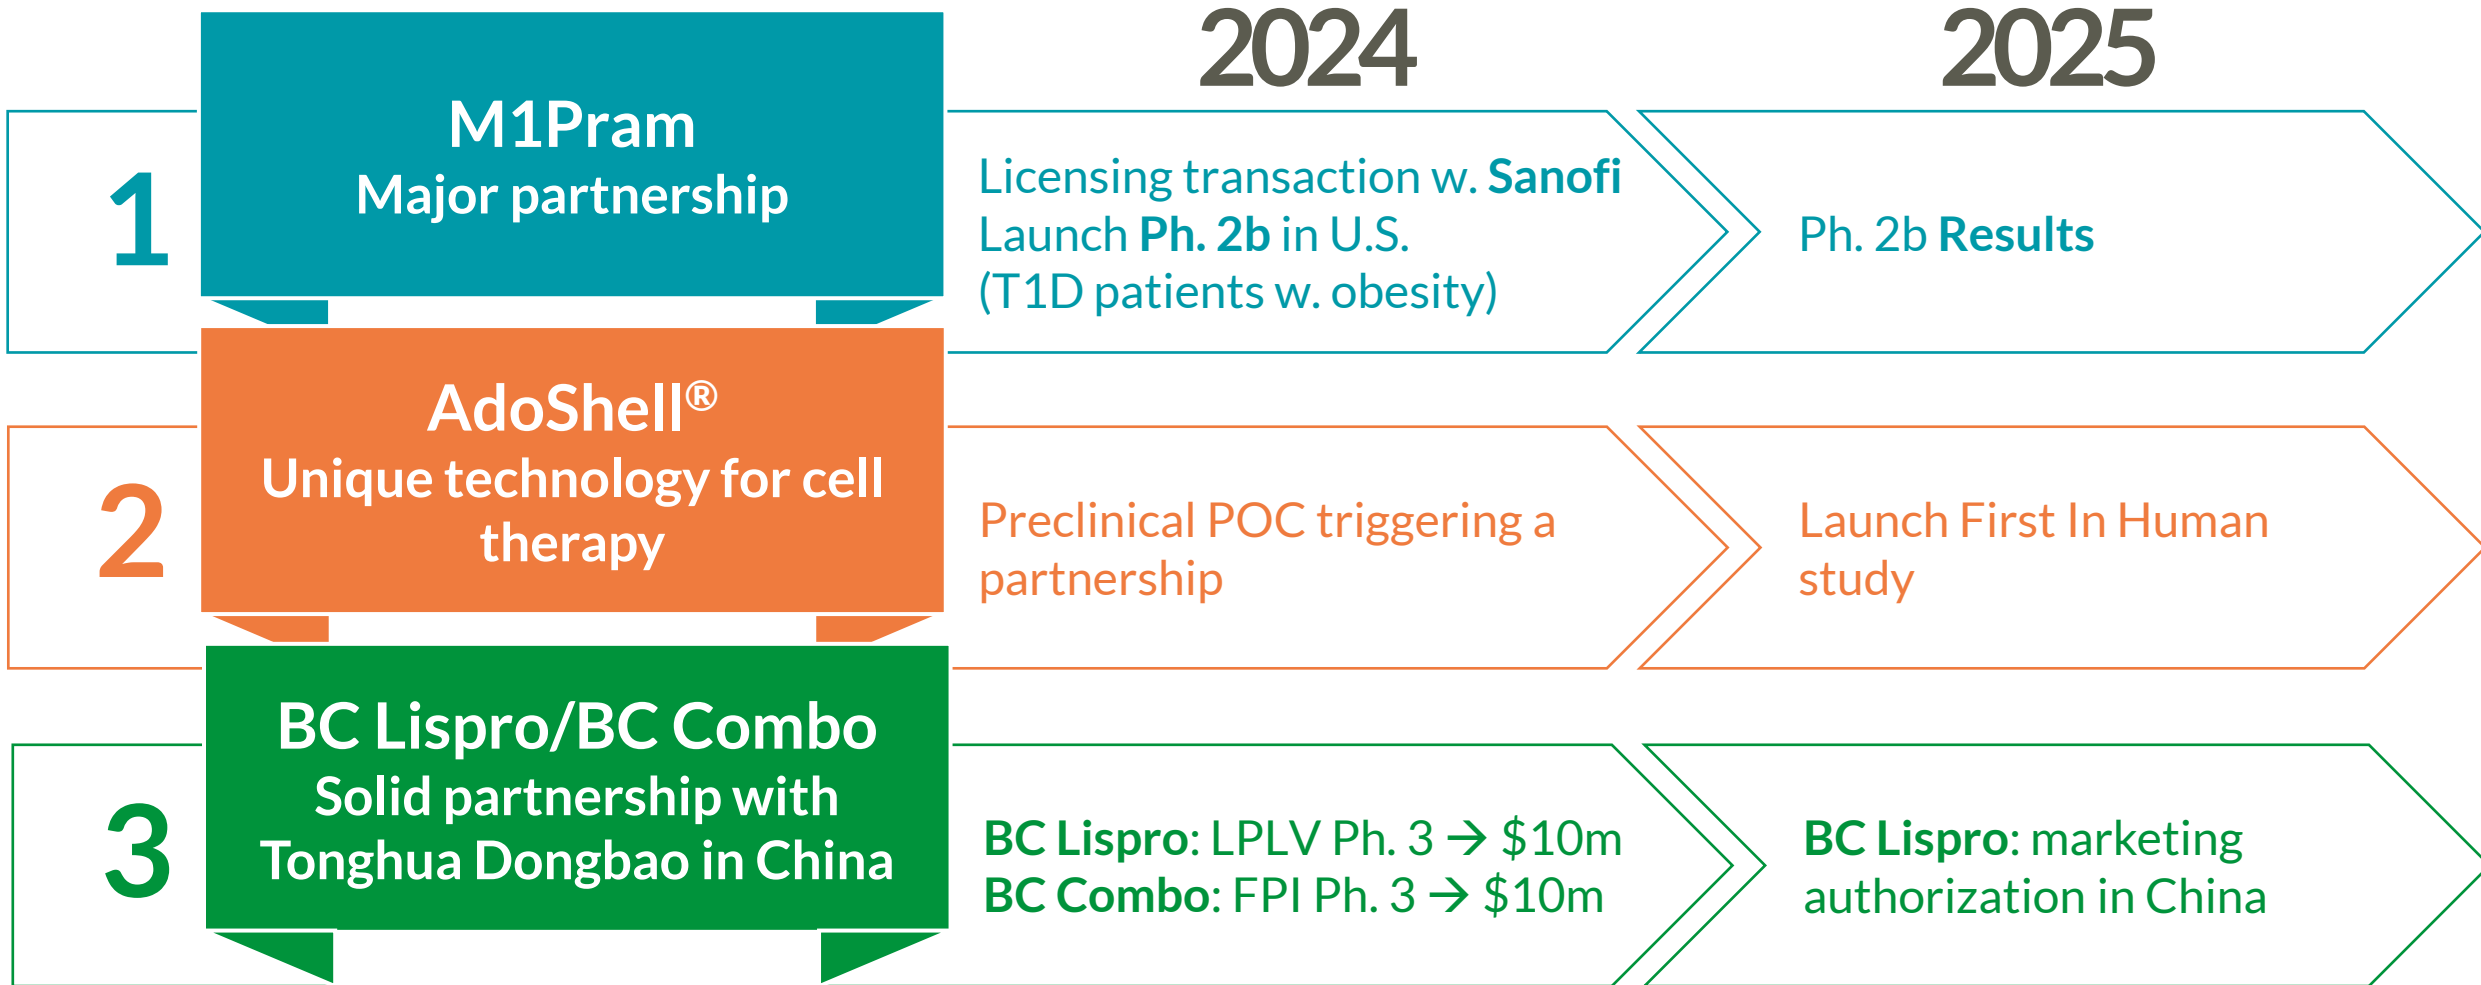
2024

2025

1

M1Pram
Major partnership

Licensing transaction w. Sanofi
Launch Ph. 2b in U.S.
(T1D patients w. obesity)

Ph. 2b Results

2

AdoShell®
Unique technology for cell therapy

Preclinical POC triggering a partnership

Launch First In Human study

3

BC Lispro/BC Combo
Solid partnership with Tonghua Dongbao in China

BC Lispro: LPLV Ph. 3 → $10m
BC Combo: FPI Ph. 3 → $10m

BC Lispro: marketing authorization in China